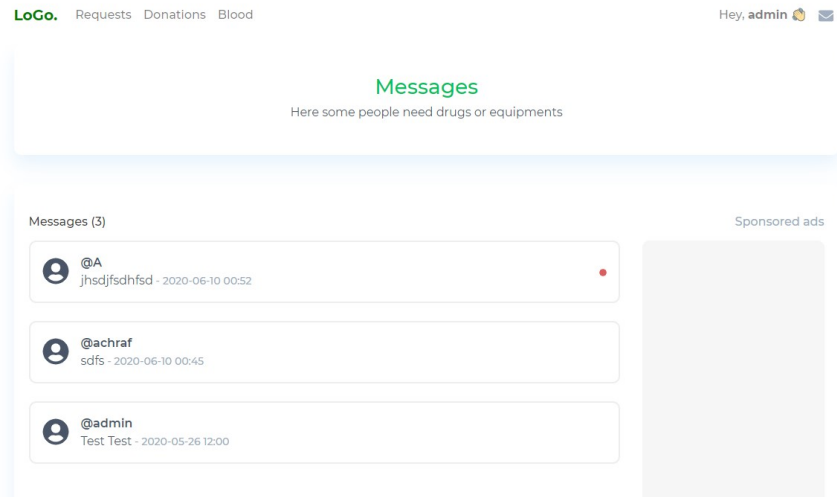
LoGo. Requests Donations Blood

Hey, admin

Messages

Here some people need drugs or equipments

Messages (3)

Sponsored ads

@A
jhsdjfsdhfsd - 2020-06-10 00:52

@achraf
sdfs - 2020-06-10 00:45

@admin
Test Test - 2020-05-26 12:00